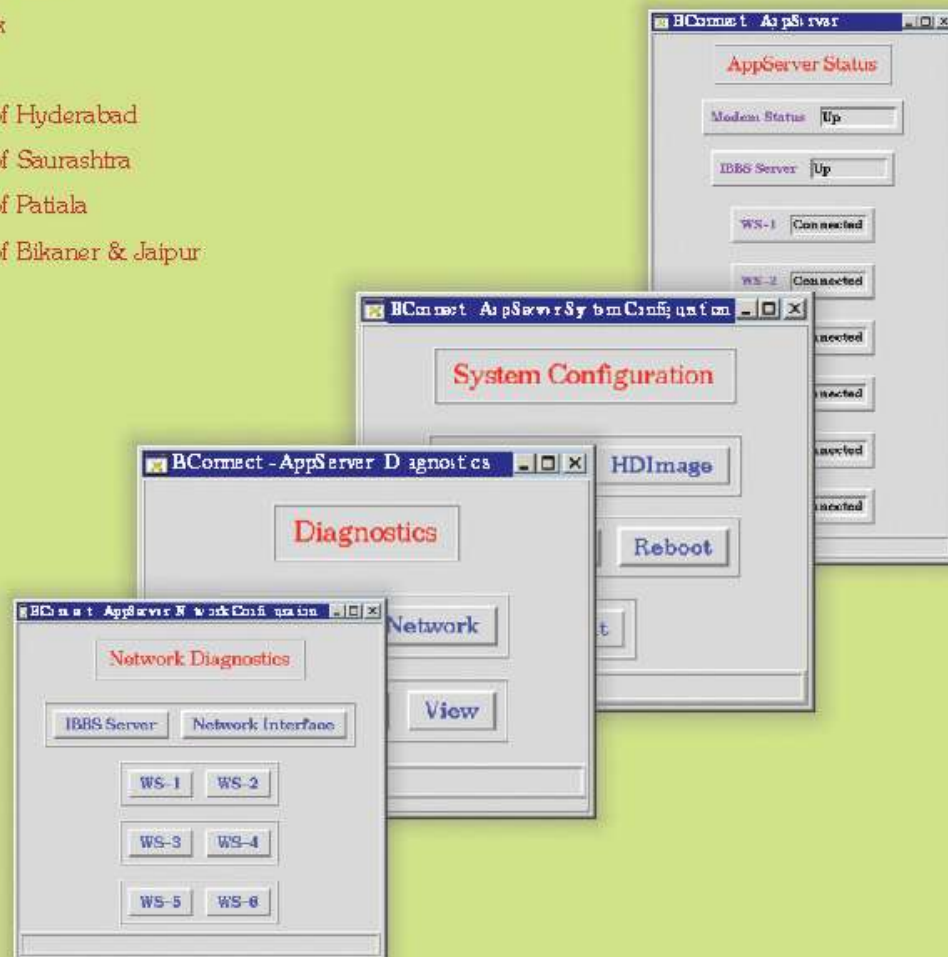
k

f Hyderabad
f Saurashtra
f Patiala
f Bikaner & Jaipur

BConnect AppServer

AppServer Status

Modem Status Up

IBBS Server Up

WS-1 Connected

WS-2 Connected

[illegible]nnected

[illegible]nnected

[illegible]nnected

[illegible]nnected

BConnect AppServerSystemConfiguration

System Configuration

HDImage

Reboot

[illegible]t

BConnect-AppServer Diagnostics

Diagnostics

Network

View

BConnect AppServer NetworkConfiguration

Network Diagnostics

IBBS Server

Network Interface

WS-1

WS-2

WS-3

WS-4

WS-5

WS-6